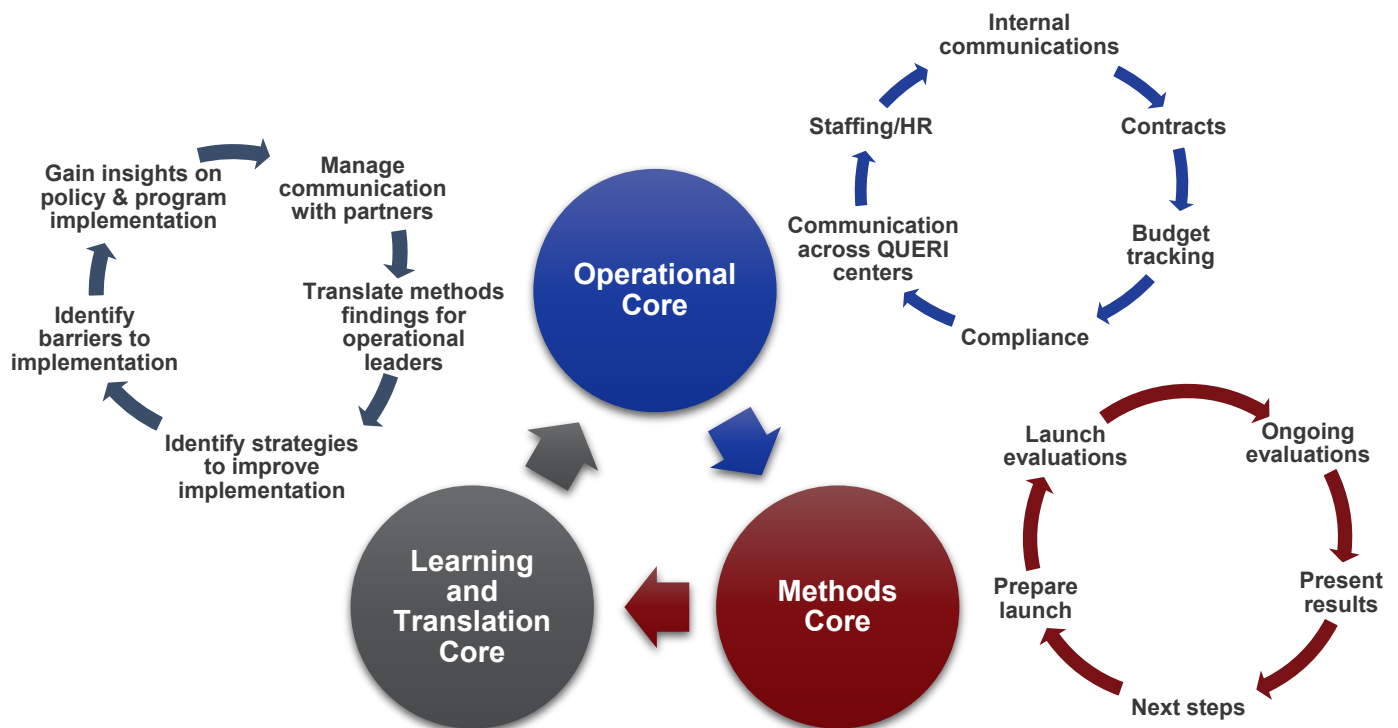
Gain insights on policy & program implementation

Manage communication with partners

Translate methods findings for operational leaders

Identify strategies to improve implementation

Identify barriers to implementation

Internal communications

Contracts

Budget tracking

Compliance

Communication across QUERI centers

Staffing/HR

Operational Core

Methods Core

Learning and Translation Core

Launch evaluations

Ongoing evaluations

Present results

Next steps

Prepare launch